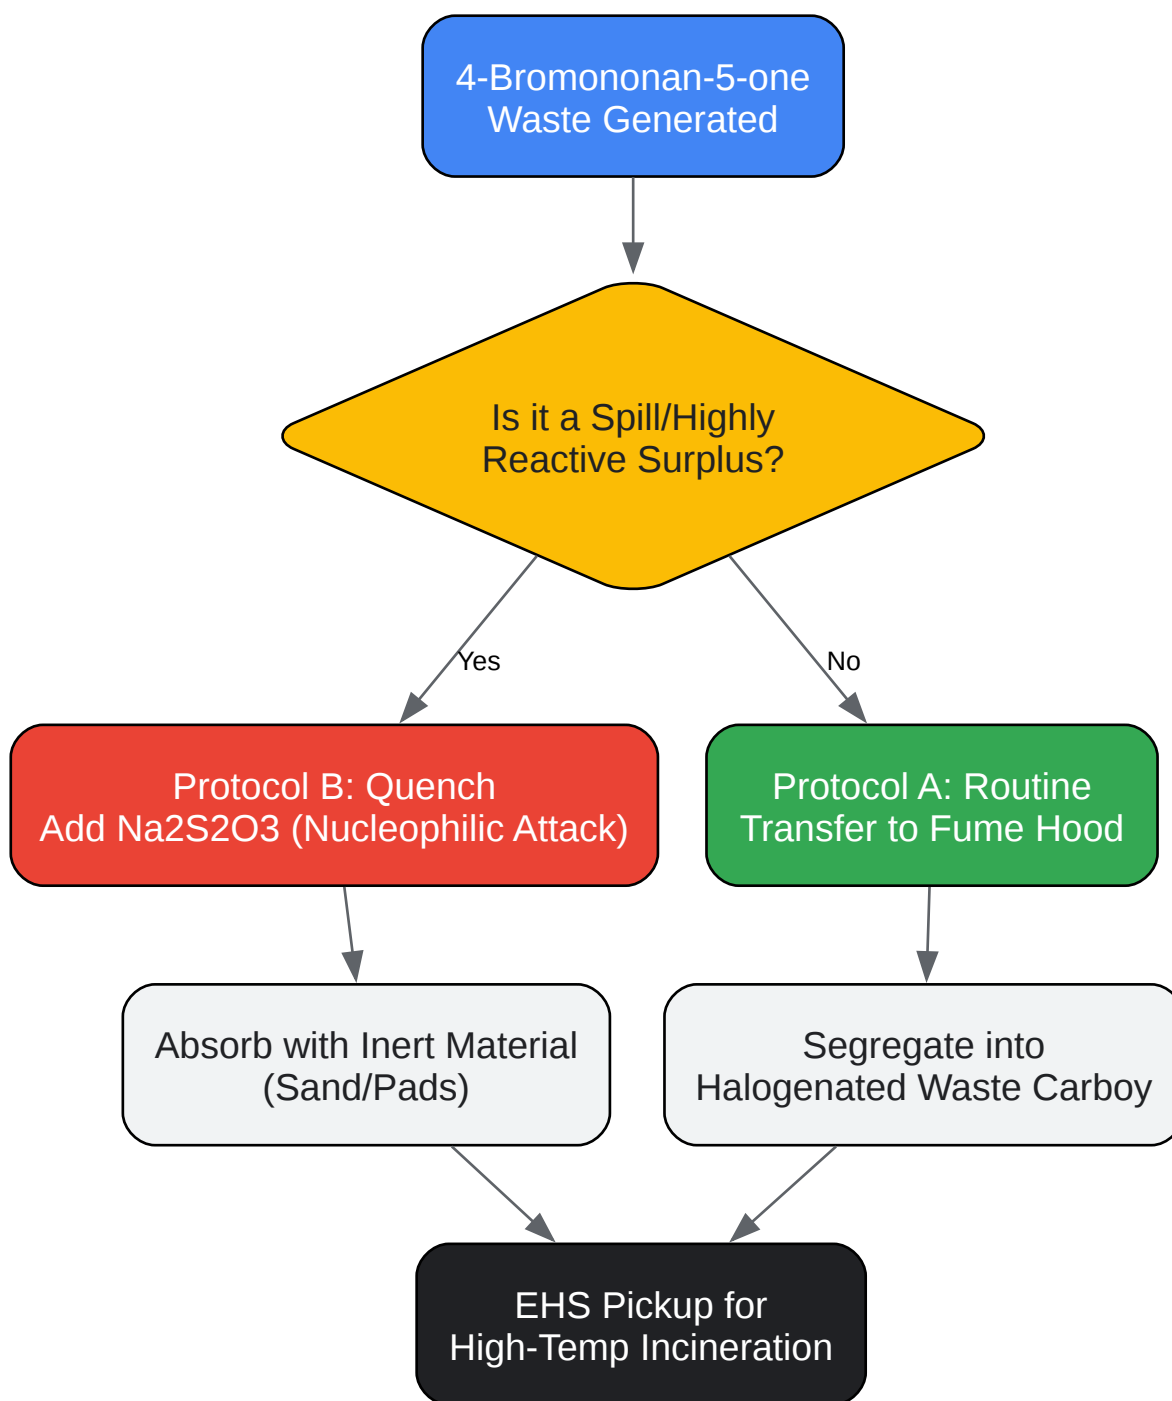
4-Bromononan-5-one
Waste Generated

Is it a Spill/Highly
Reactive Surplus?

Yes

No

Protocol B: Quench
Add Na2S2O3 (Nucleophilic Attack)

Protocol A: Routine
Transfer to Fume Hood

Absorb with Inert Material
(Sand/Pads)

Segregate into
Halogenated Waste Carboy

EHS Pickup for
High-Temp Incineration